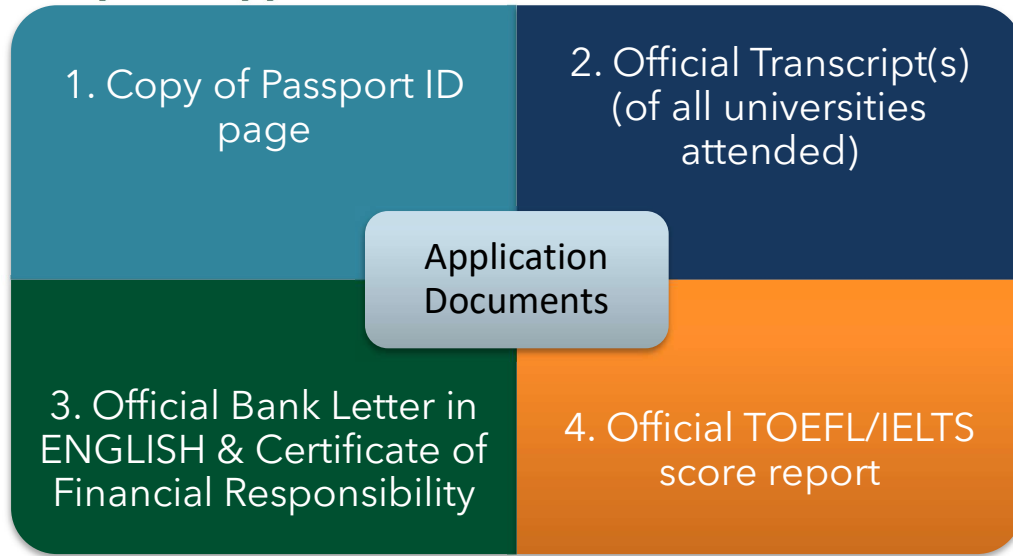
1. Copy of Passport ID page

2. Official Transcript(s) (of all universities attended)

Application Documents

3. Official Bank Letter in ENGLISH & Certificate of Financial Responsibility

4. Official TOEFL/IELTS score report